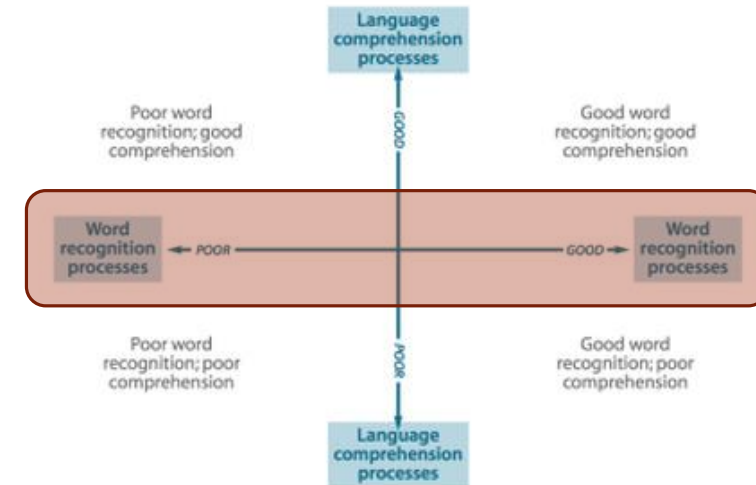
Language comprehension processes

GOOD

Poor word recognition; good comprehension

Good word recognition; good comprehension

Word recognition processes

POOR

GOOD

Word recognition processes

Poor word recognition; poor comprehension

POOR

Good word recognition; poor comprehension

Language comprehension processes